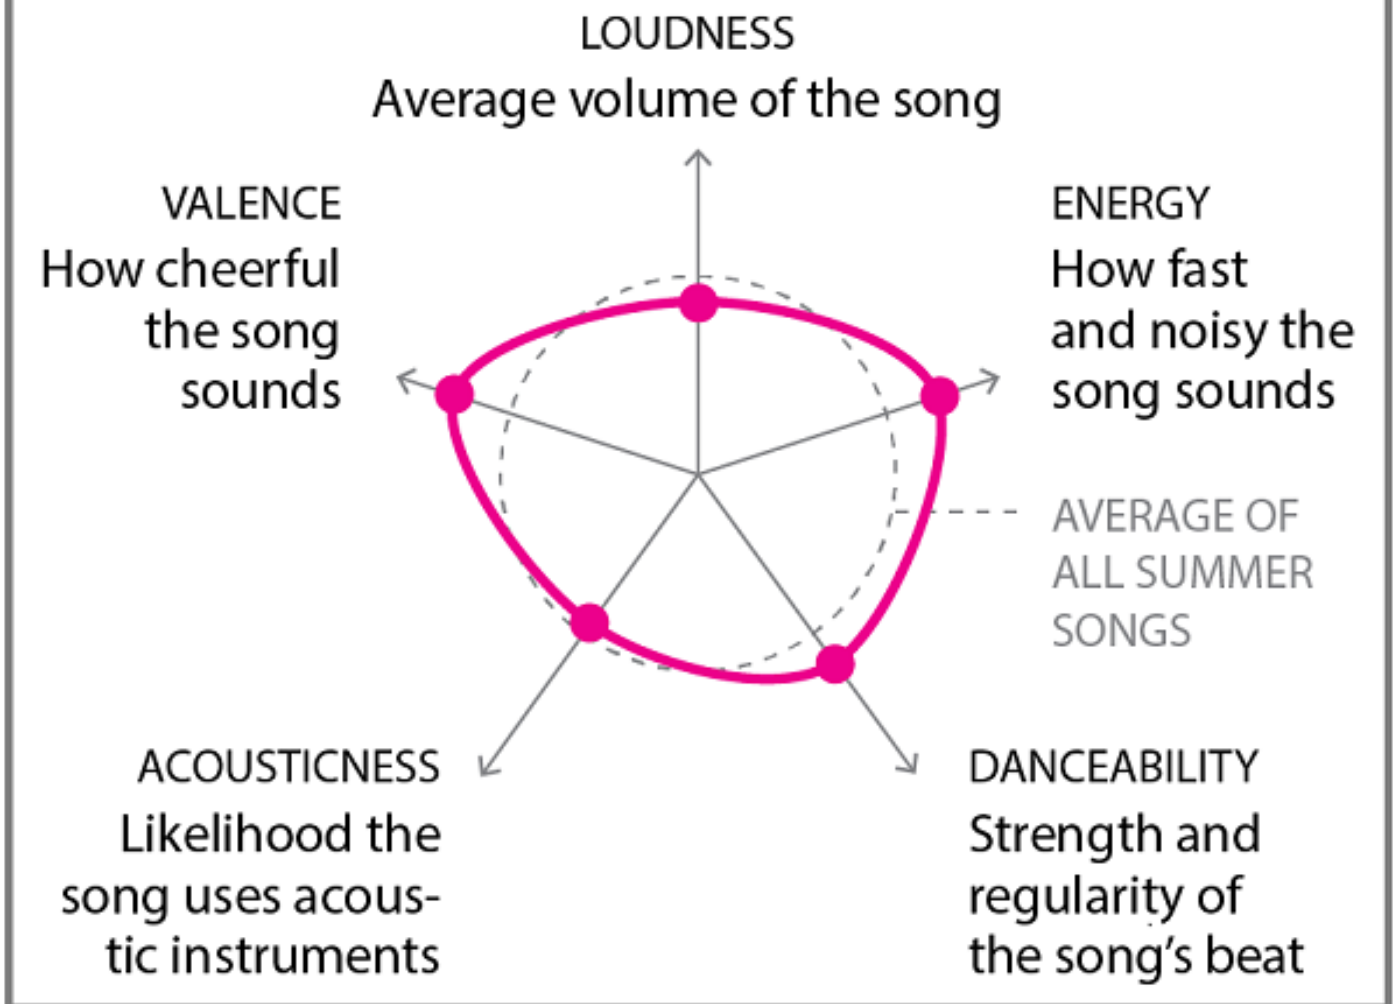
LOUDNESS
Average volume of the song

VALENCE
How cheerful the song sounds

ENERGY
How fast and noisy the song sounds

AVERAGE OF ALL SUMMER SONGS

ACOUSTICNESS
Likelihood the song uses acoustic instruments

DANCEABILITY
Strength and regularity of the song's beat